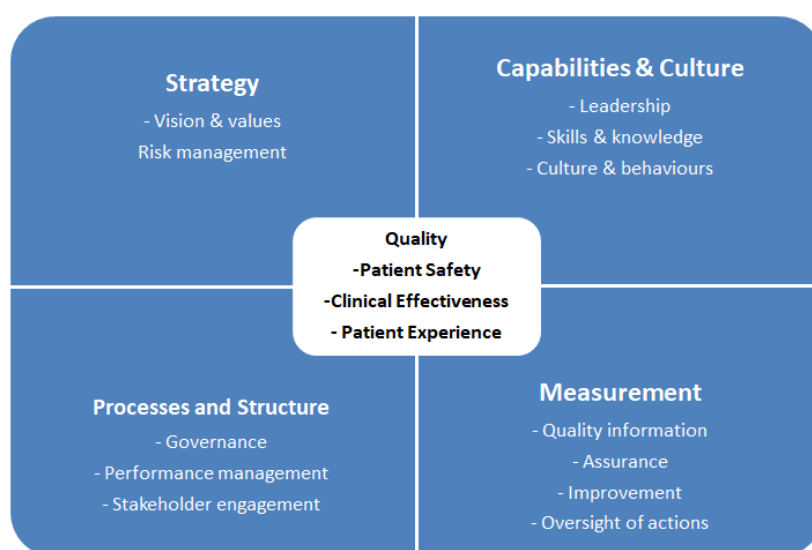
Strategy

- Vision & values

Risk management

Capabilities & Culture

- Leadership

- Skills & knowledge

- Culture & behaviours

Quality

-Patient Safety

-Clinical Effectiveness

- Patient Experience

Processes and Structure

- Governance

- Performance management

- Stakeholder engagement

Measurement

- Quality information

- Assurance

- Improvement

- Oversight of actions